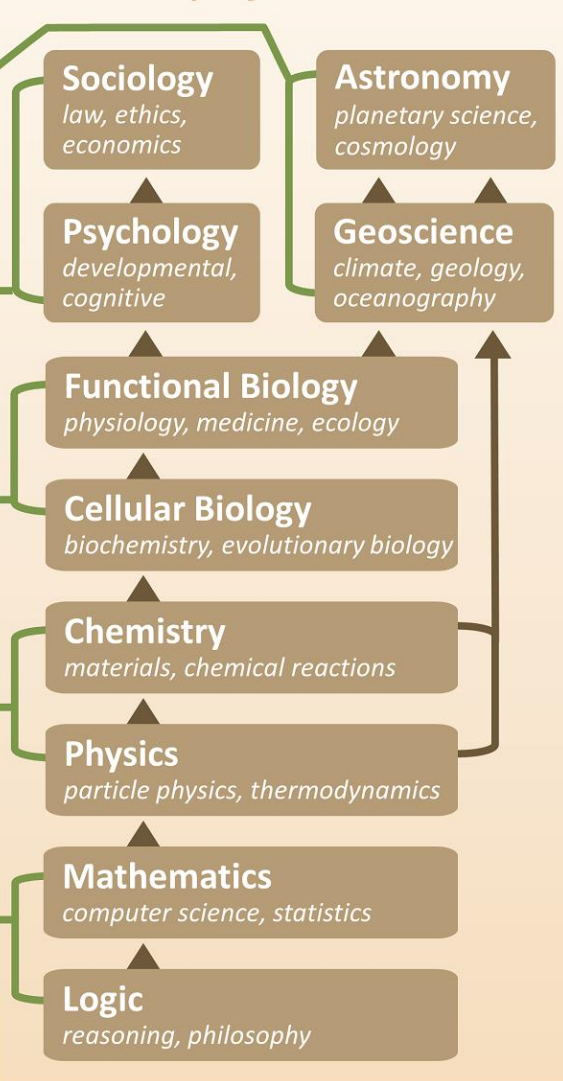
Sociology
law, ethics, economics

Astronomy
planetary science, cosmology

Psychology
developmental, cognitive

Geoscience
climate, geology, oceanography

Functional Biology
physiology, medicine, ecology

Cellular Biology
biochemistry, evolutionary biology

Chemistry
materials, chemical reactions

Physics
particle physics, thermodynamics

Mathematics
computer science, statistics

Logic
reasoning, philosophy